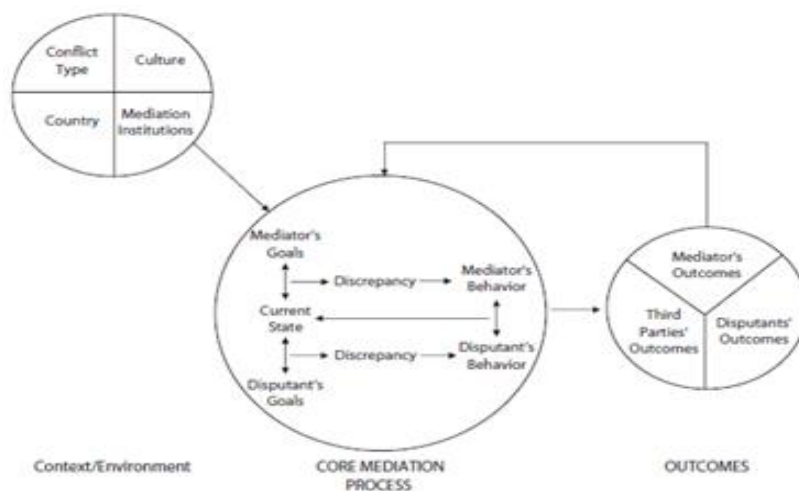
Conflict Type

Culture

Country

Mediation Institutions

Mediator's Goals

Discrepancy

Mediator's Behavior

Current State

Discrepancy

Disputant's Behavior

Disputant's Goals

Mediator's Outcomes

Third Parties' Outcomes

Disputants' Outcomes

Context/Environment

CORE MEDIATION PROCESS

OUTCOMES